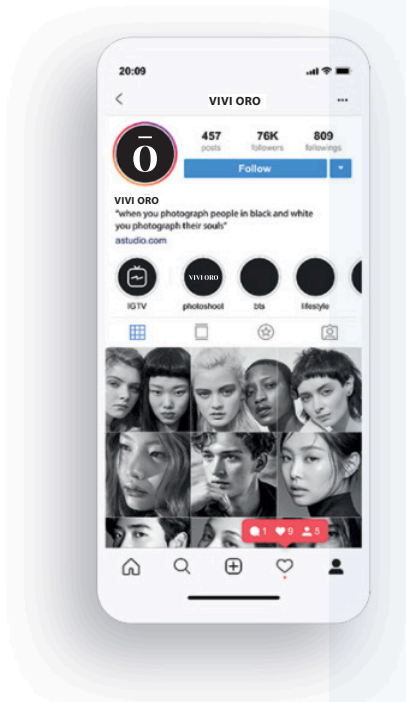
20:09

VIVI ORO

Ō

457 posts
76K followers
809 followings

Follow

VIVI ORO
"when you photograph people in black and white you photograph their souls"
astudio.com

IGTV
VIVI ORO
photoshoot
bts
lifestyle

1 0 5